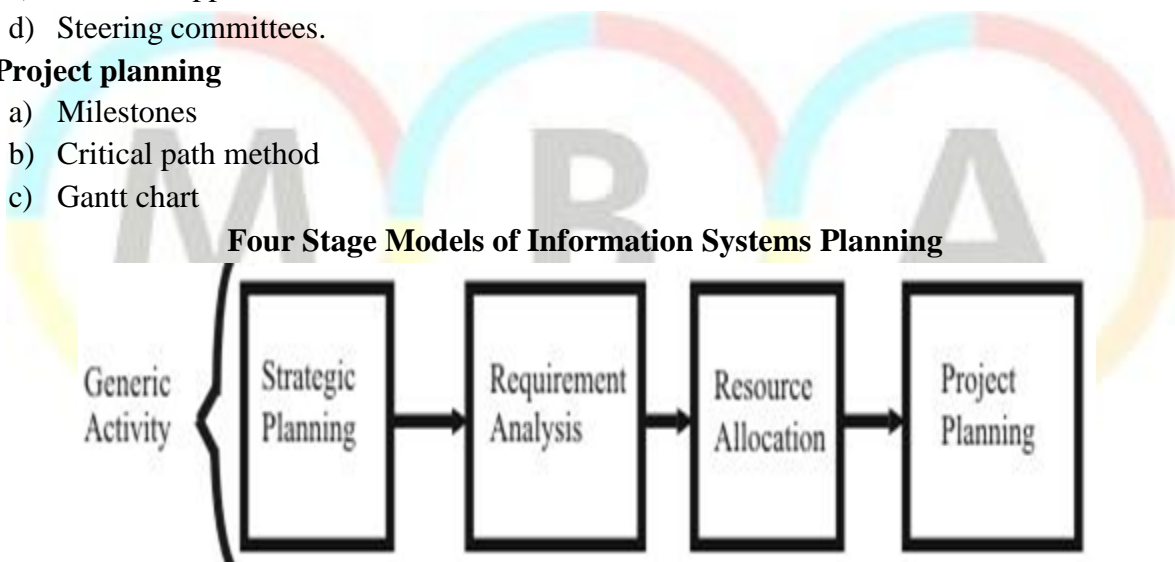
d) Steering committees.

Project planning

a) Milestones

b) Critical path method

c) Gantt chart

Four Stage Models of Information Systems Planning

Generic Activity

Strategic Planning

Requirement Analysis

Resource Allocation

Project Planning